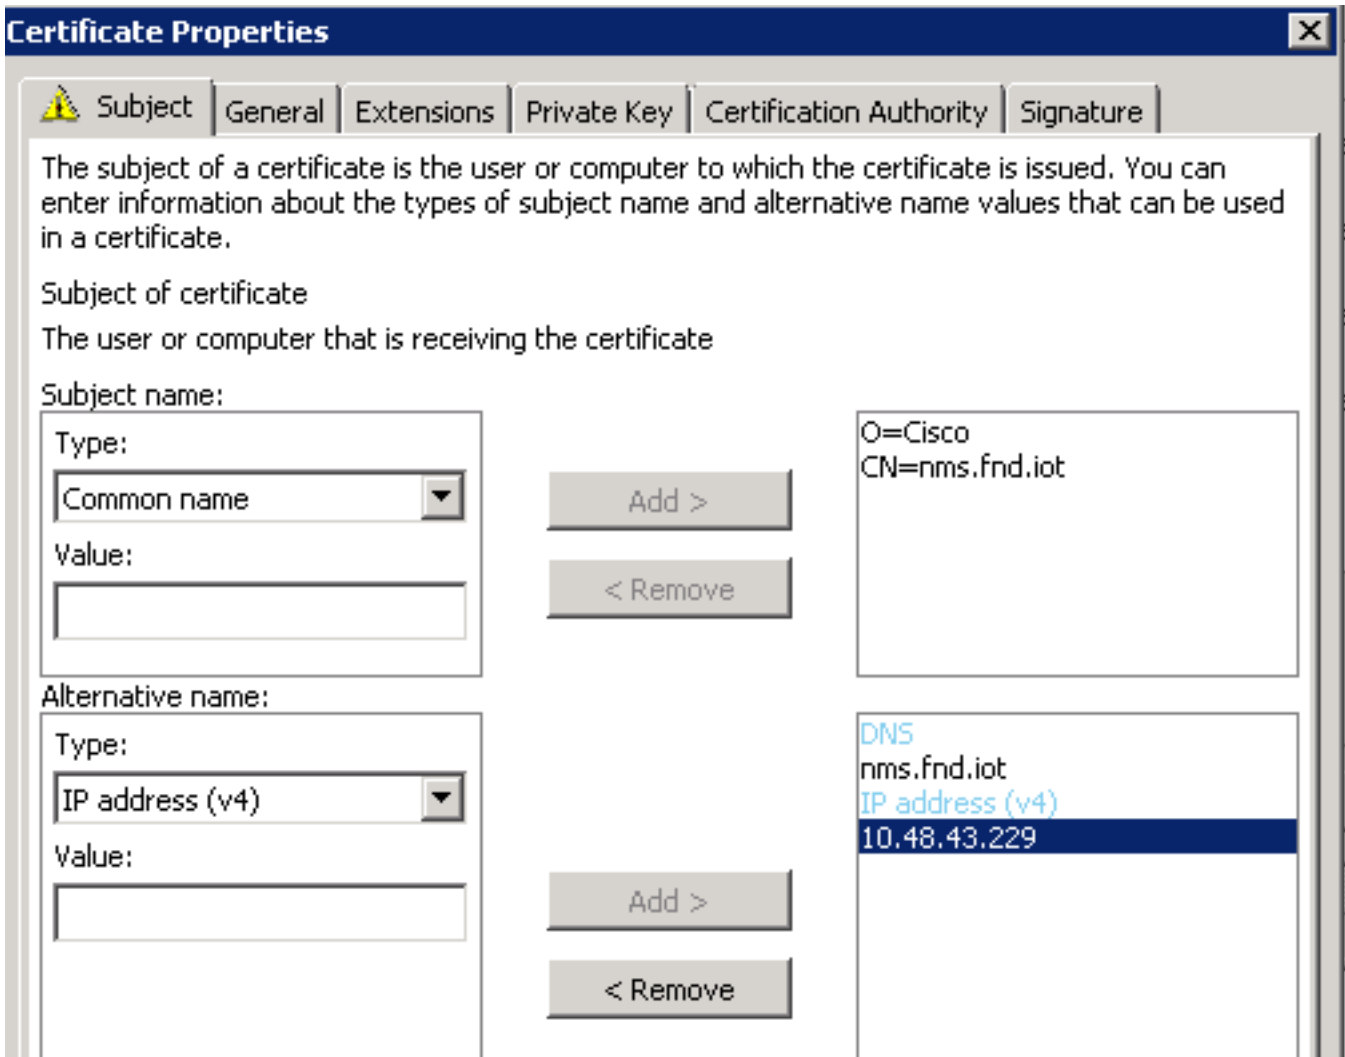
Certificate Properties

Subject | General | Extensions | Private Key | Certification Authority | Signature

The subject of a certificate is the user or computer to which the certificate is issued. You can enter information about the types of subject name and alternative name values that can be used in a certificate.

Subject of certificate

The user or computer that is receiving the certificate

Subject name:

Type:

Common name

Value:

Add >

< Remove

O=Cisco
CN=nms.fnd.iot

Alternative name:

Type:

IP address (v4)

Value:

Add >

< Remove

DNS
nms.fnd.iot
IP address (v4)
10.48.43.229